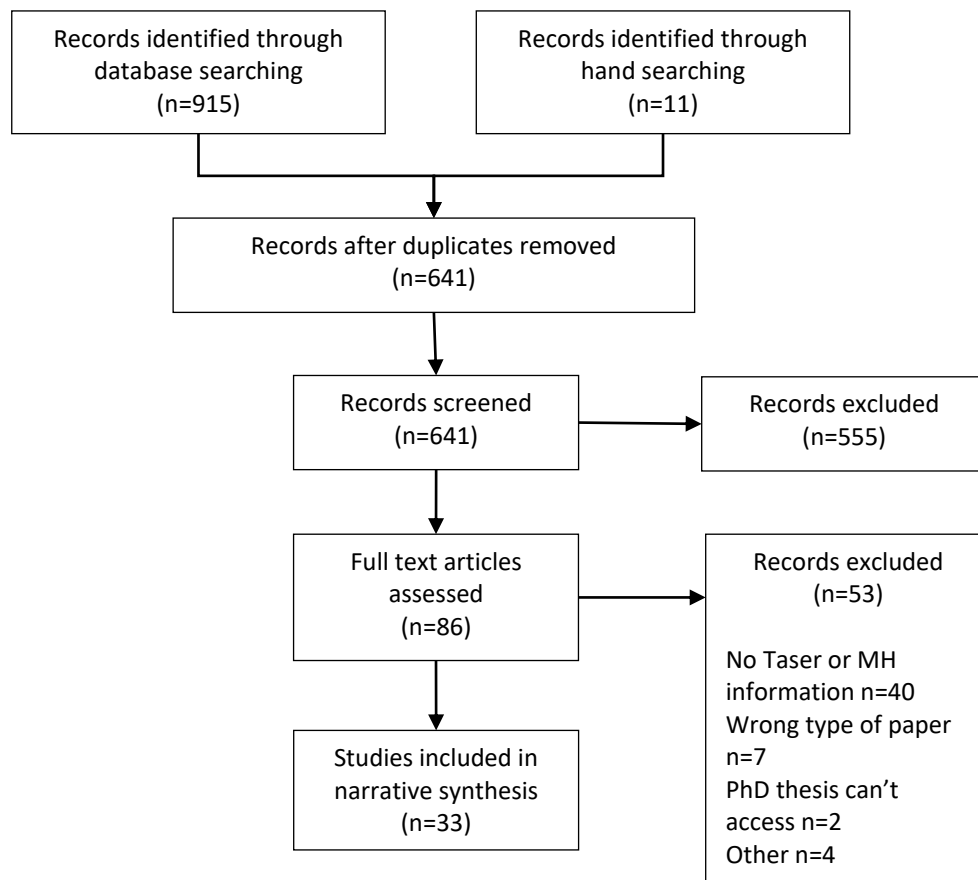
Records identified through database searching
(n=915)

Records identified through hand searching
(n=11)

Records after duplicates removed
(n=641)

Records screened
(n=641)

Records excluded
(n=555)

Full text articles assessed
(n=86)

Records excluded
(n=53)

No Taser or MH information n=40
Wrong type of paper n=7
PhD thesis can’t access n=2
Other n=4

Studies included in narrative synthesis
(n=33)